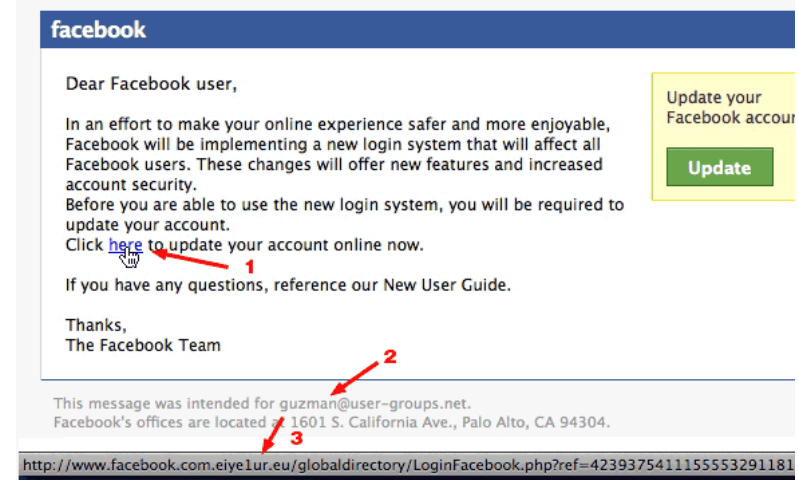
facebook

Dear Facebook user,

In an effort to make your online experience safer and more enjoyable, Facebook will be implementing a new login system that will affect all Facebook users. These changes will offer new features and increased account security.
Before you are able to use the new login system, you will be required to update your account.
Click here to update your account online now.

1

If you have any questions, reference our New User Guide.

Thanks,
The Facebook Team

Update your Facebook accou

Update

2

This message was intended for guzman@user-groups.net.
Facebook's offices are located at 1601 S. California Ave., Palo Alto, CA 94304.

3

http://www.facebook.com.eiye1ur.eu/globaldirectory/LoginFacebook.php?ref=423937541155553291181